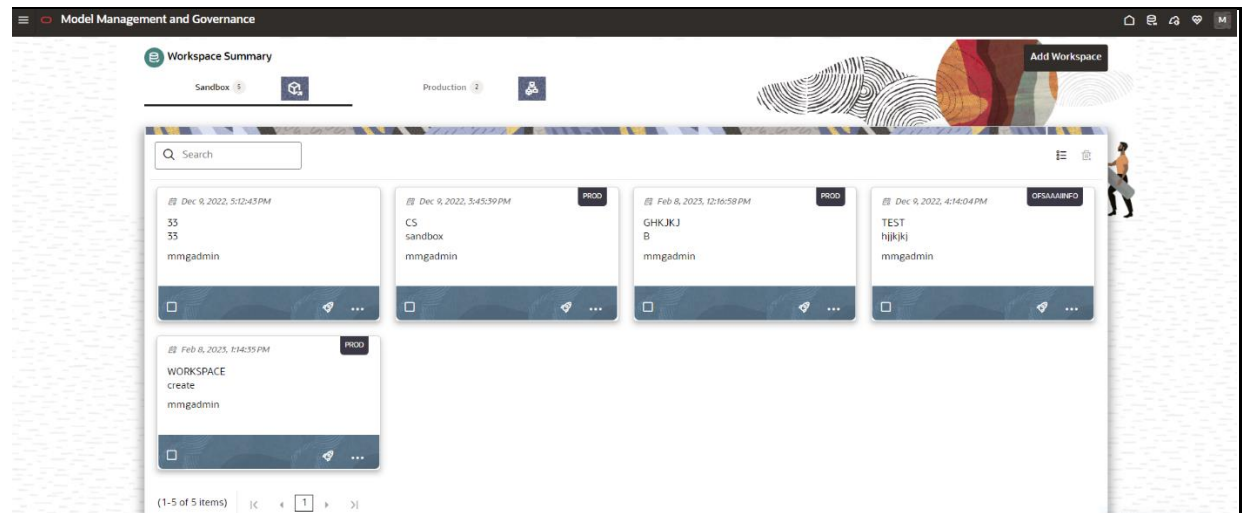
Model Management and Governance

M

Workspace Summary

Add Workspace

Sandbox 5

Production 2

Search

Dec 9, 2022, 5:12:43 PM
33
33
mmgadmin

PROD
Dec 9, 2022, 3:45:39 PM
CS
sandbox
mmgadmin

PROD
Feb 8, 2023, 12:16:58 PM
GHKJKJ
B
mmgadmin

OFSAAAIINFO
Dec 9, 2022, 4:14:04 PM
TEST
hjjkjkj
mmgadmin

PROD
Feb 8, 2023, 1:14:35 PM
WORKSPACE
create
mmgadmin

(1-5 of 5 items)

1